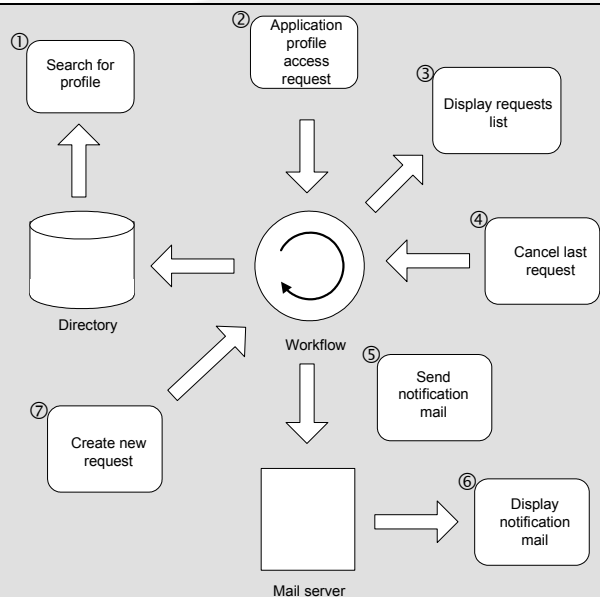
①
Search for profile

②
Application profile access request

③
Display requests list

④
Cancel last request

Directory

Workflow

⑤
Send notification mail

⑦
Create new request

⑥
Display notification mail

Mail server